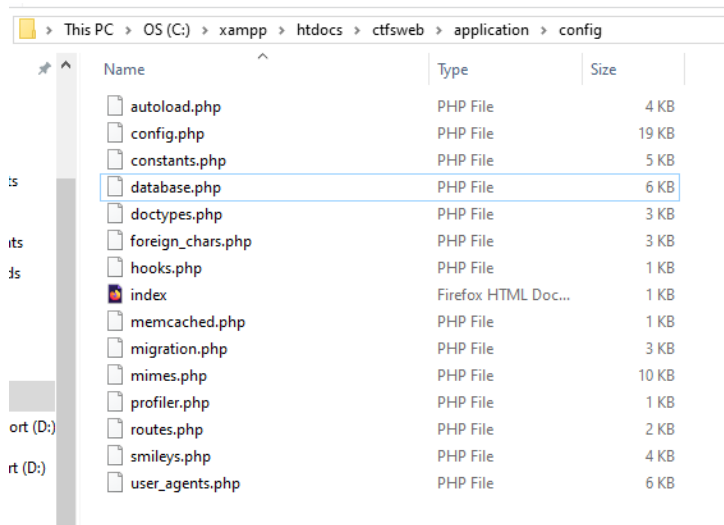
This PC > OS (C:) > xampp > htdocs > ctfsweb > application > config

| Name | Type | Size |
|---|---|---|
| autoload.php | PHP File | 4 KB |
| config.php | PHP File | 19 KB |
| constants.php | PHP File | 5 KB |
| database.php | PHP File | 6 KB |
| doctypes.php | PHP File | 3 KB |
| foreign_chars.php | PHP File | 3 KB |
| hooks.php | PHP File | 1 KB |
| index | Firefox HTML Doc... | 1 KB |
| memcached.php | PHP File | 1 KB |
| migration.php | PHP File | 3 KB |
| mimes.php | PHP File | 10 KB |
| profiler.php | PHP File | 1 KB |
| routes.php | PHP File | 2 KB |
| smileys.php | PHP File | 4 KB |
| user_agents.php | PHP File | 6 KB |

ts
nts
ds
ort (D:)
rt (D:)